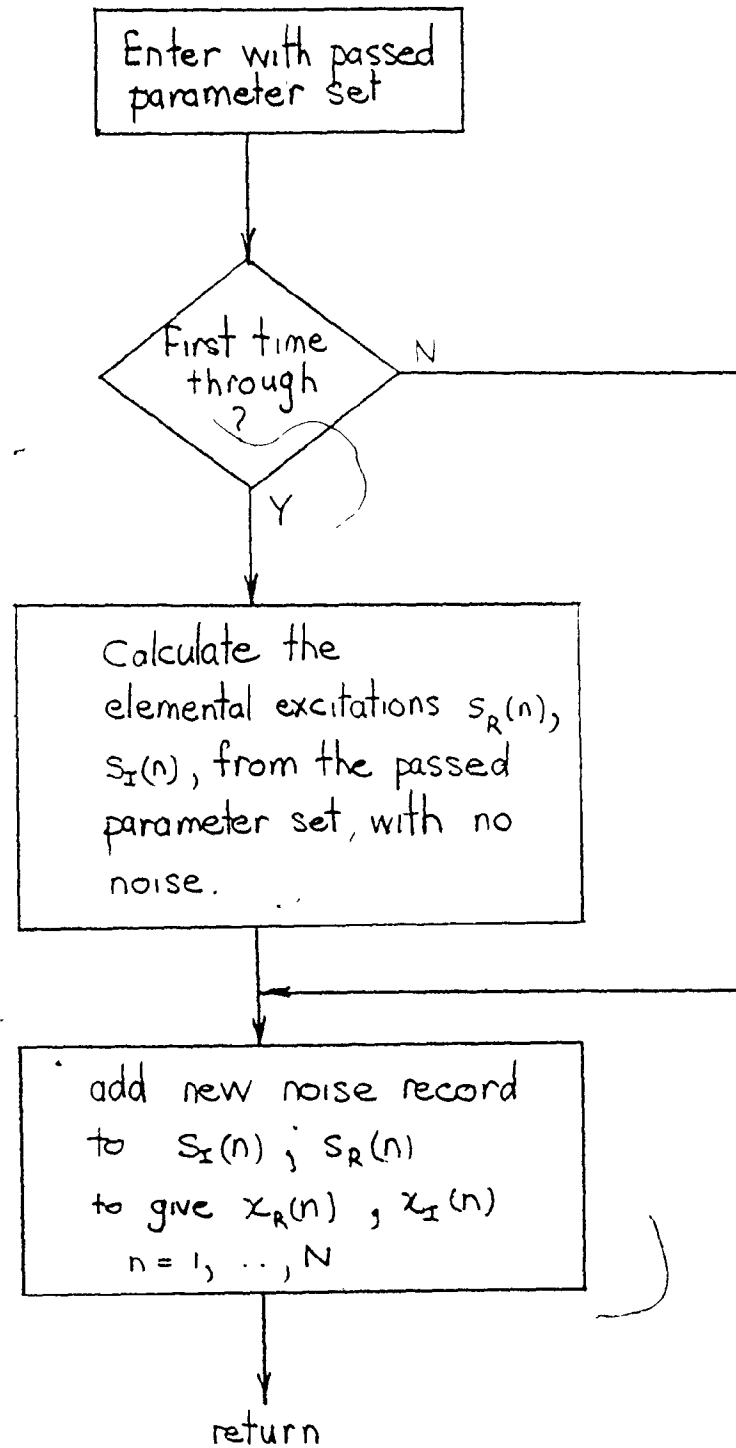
Enter with passed parameter set

First time through ?

N

Y

Calculate the elemental excitations $s_R(n)$, $s_I(n)$, from the passed parameter set, with no noise.

add new noise record to $s_I(n)$ ; $s_R(n)$ to give $x_R(n)$ , $x_I(n)$ $n = 1, .., N$

return